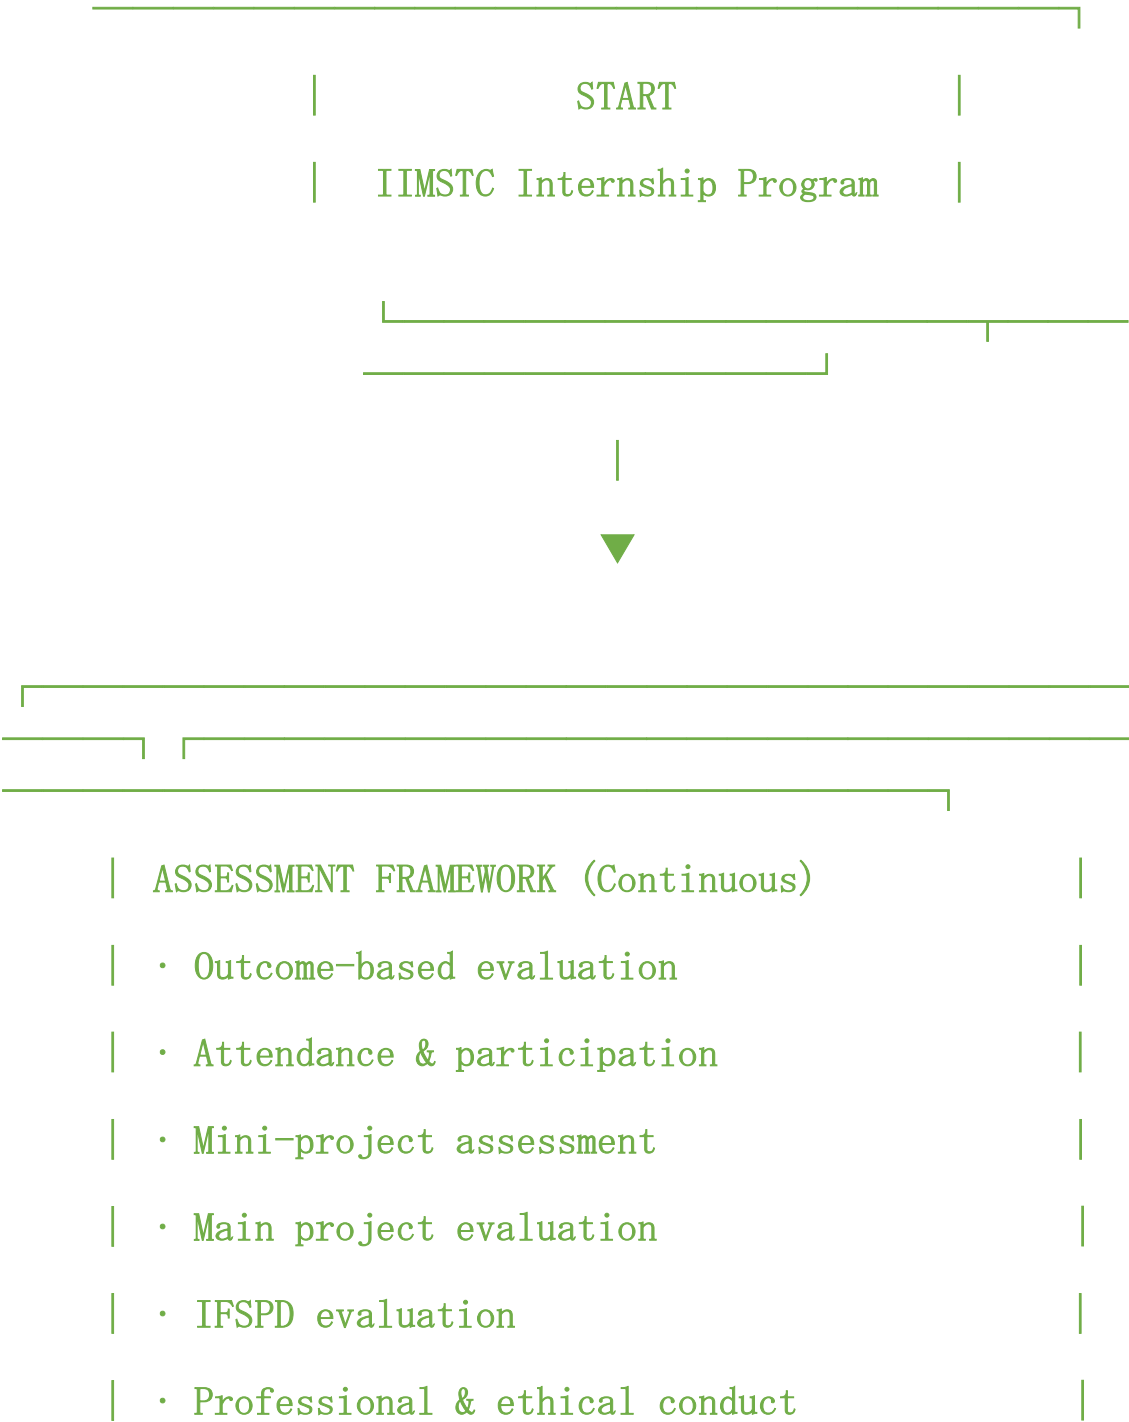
START

IIMSTC Internship Program

ASSESSMENT FRAMEWORK (Continuous)

· Outcome-based evaluation

· Attendance & participation

· Mini-project assessment

· Main project evaluation

· IFSPD evaluation

· Professional & ethical conduct